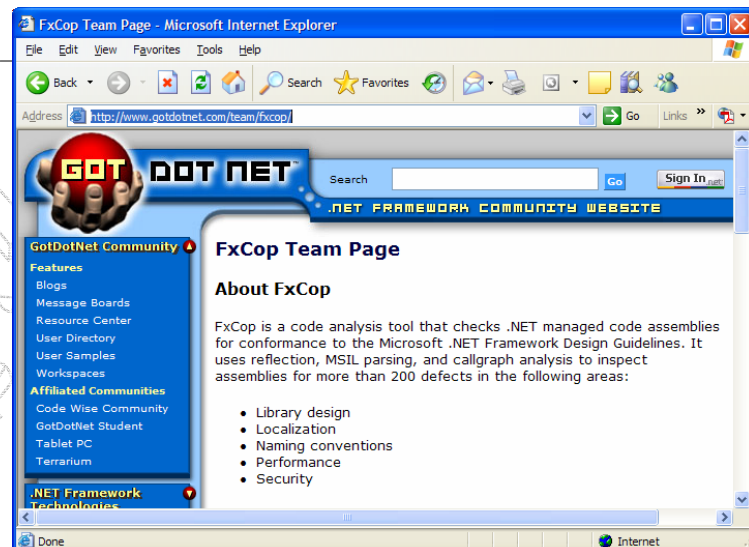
FxCop Team Page - Microsoft Internet Explorer

File Edit View Favorites Tools Help

Back Search Favorites

Address http://www.gotdotnet.com/team/fxcop/ Go Links

GOT DOT NET™

Search Go Sign In .net

.NET FRAMEWORK COMMUNITY WEBSITE

GotDotNet Community

Features
Blogs
Message Boards
Resource Center
User Directory
User Samples
Workspaces

Affiliated Communities
Code Wise Community
GotDotNet Student
Tablet PC
Terrarium

.NET Framework Technologies

FxCop Team Page

About FxCop

FxCop is a code analysis tool that checks .NET managed code assemblies for conformance to the Microsoft .NET Framework Design Guidelines. It uses reflection, MSIL parsing, and callgraph analysis to inspect assemblies for more than 200 defects in the following areas:

- Library design
- Localization
- Naming conventions
- Performance
- Security

Done Internet